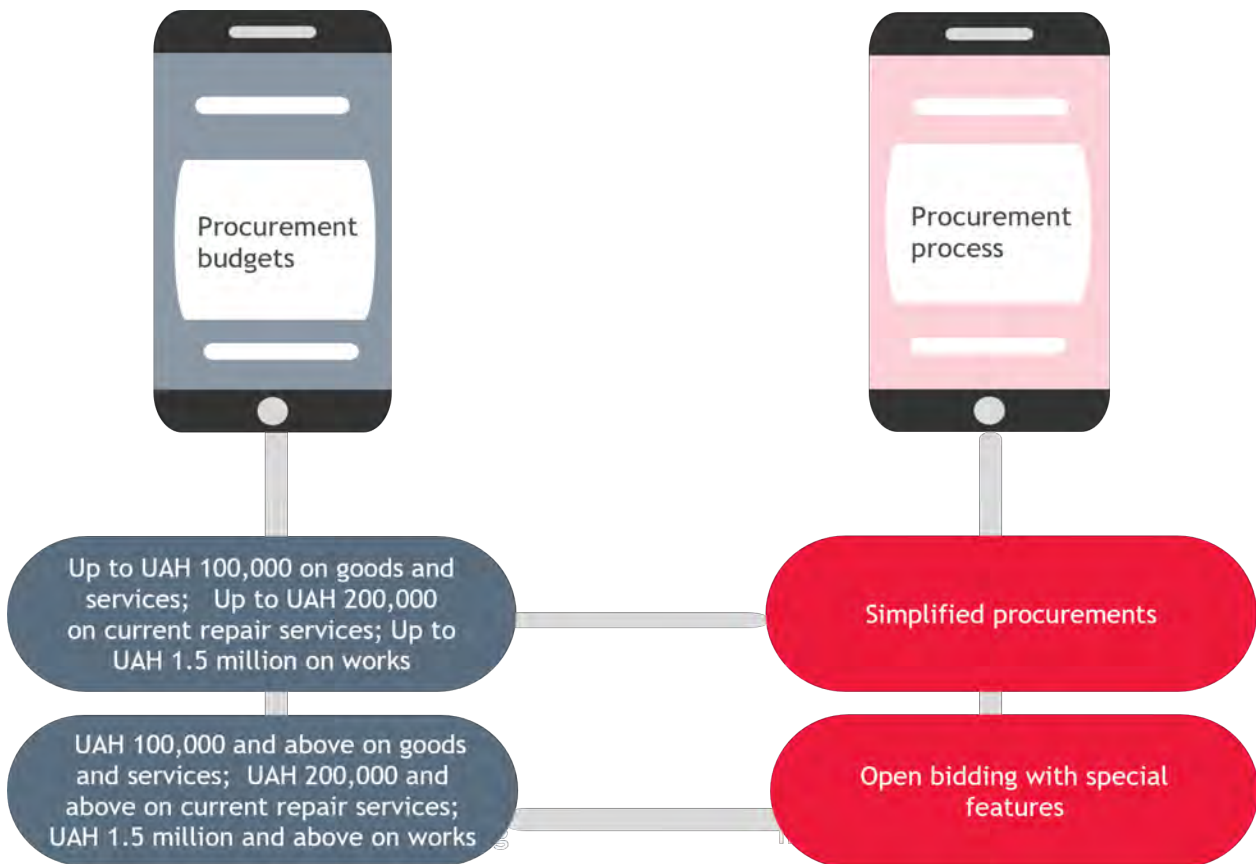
Procurement budgets

Procurement process

Up to UAH 100,000 on goods and services; Up to UAH 200,000 on current repair services; Up to UAH 1.5 million on works

Simplified procurements

UAH 100,000 and above on goods and services; UAH 200,000 and above on current repair services; UAH 1.5 million and above on works

Open bidding with special features